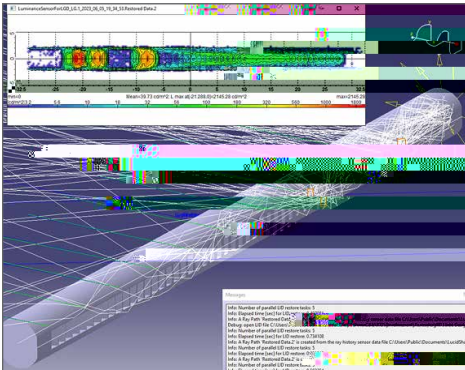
LuminanceSensorForLGB_LG-1_2023_06_05_16_34_53.Restored Data.2

-25 -20 -15 -10 -5 0 5 10 15 20 25

Mean=70.73 cd/m^2 L max at(-21.288,0)=2145.28 cd/m^2

max=2145.28

0.5 10 50 100 200 500 1000

Message

Info: Number of parallel LID restore tasks: 5
Info: Elapsed time (sec) for LID re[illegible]
Info: A Ray Path 'Restored Dat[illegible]
Debug: open LID file C:\Users\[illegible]
Info: Number of parallel LID restore tasks: 5
Info: Elapsed time (sec) for LID restore: 0.736108
Info: A Ray Path 'Restored Data.2' is created from the ray history sensor data file C:\Users\Public\Documents\Lucid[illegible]
Info: Number of parallel LID restore tasks: 5
Info: Number of parallel LID restore tasks: 5
Info: Elapsed time (sec) for LID restore: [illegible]
Info: A Ray Path 'Restored Data.2' is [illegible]
Info: Number of parallel LID restore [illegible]